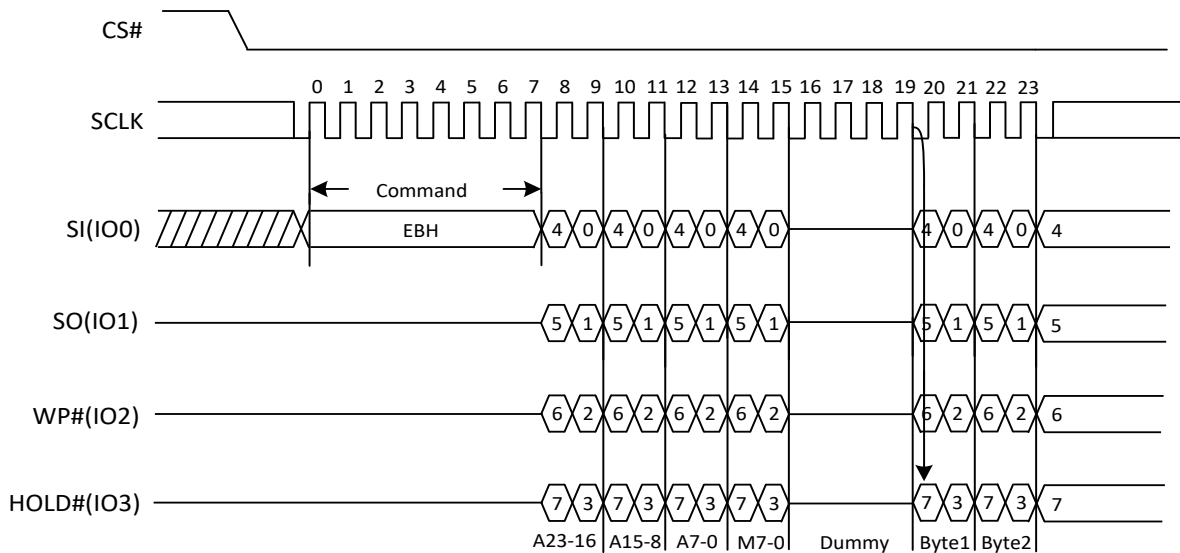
CS#

0 1 2 3 4 5 6 7 8 9 10 11 12 13 14 15 16 17 18 19 20 21 22 23

SCLK

Command

SI(IO0) EBH 4 0 4 0 4 0 4 0 4 0 4 0 4

SO(IO1) 5 1 5 1 5 1 5 1 5 1 5 1 5

WP#(IO2) 6 2 6 2 6 2 6 2 6 2 6 2 6

HOLD#(IO3) 7 3 7 3 7 3 7 3 7 3 7 3 7

A23-16 A15-8 A7-0 M7-0 Dummy Byte1 Byte2